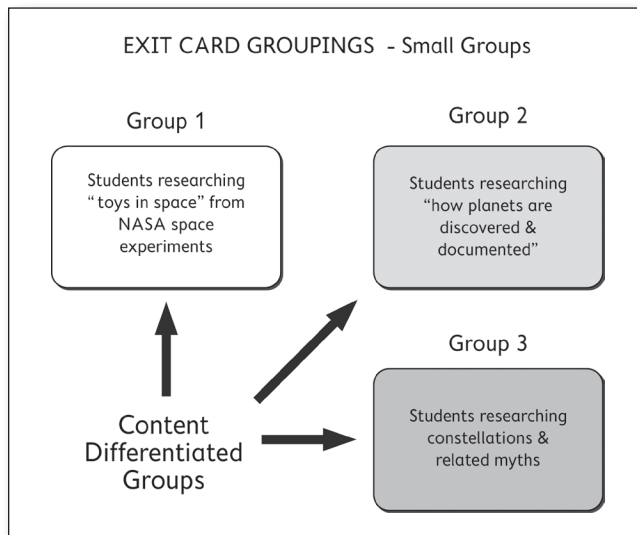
EXIT CARD GROUPINGS - Small Groups

Group 1

Students researching " toys in space" from NASA space experiments

Group 2

Students researching "how planets are discovered & documented"

Group 3

Students researching constellations & related myths

Content Differentiated Groups